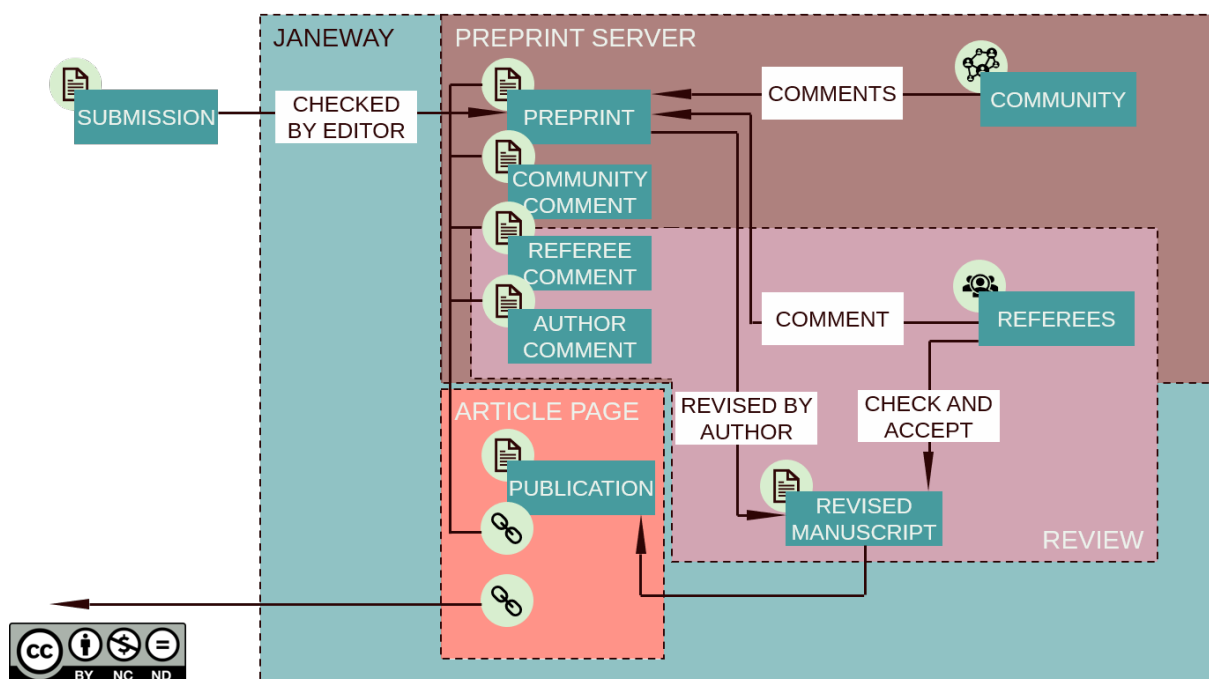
JANEWAY

PREPRINT SERVER

SUBMISSION

CHECKED BY EDITOR

PREPRINT

COMMENTS

COMMUNITY

COMMUNITY COMMENT

REFEREE COMMENT

AUTHOR COMMENT

COMMENT

REFEREES

ARTICLE PAGE

REVISED BY AUTHOR

CHECK AND ACCEPT

PUBLICATION

REVISED MANUSCRIPT

REVIEW

BY NC ND